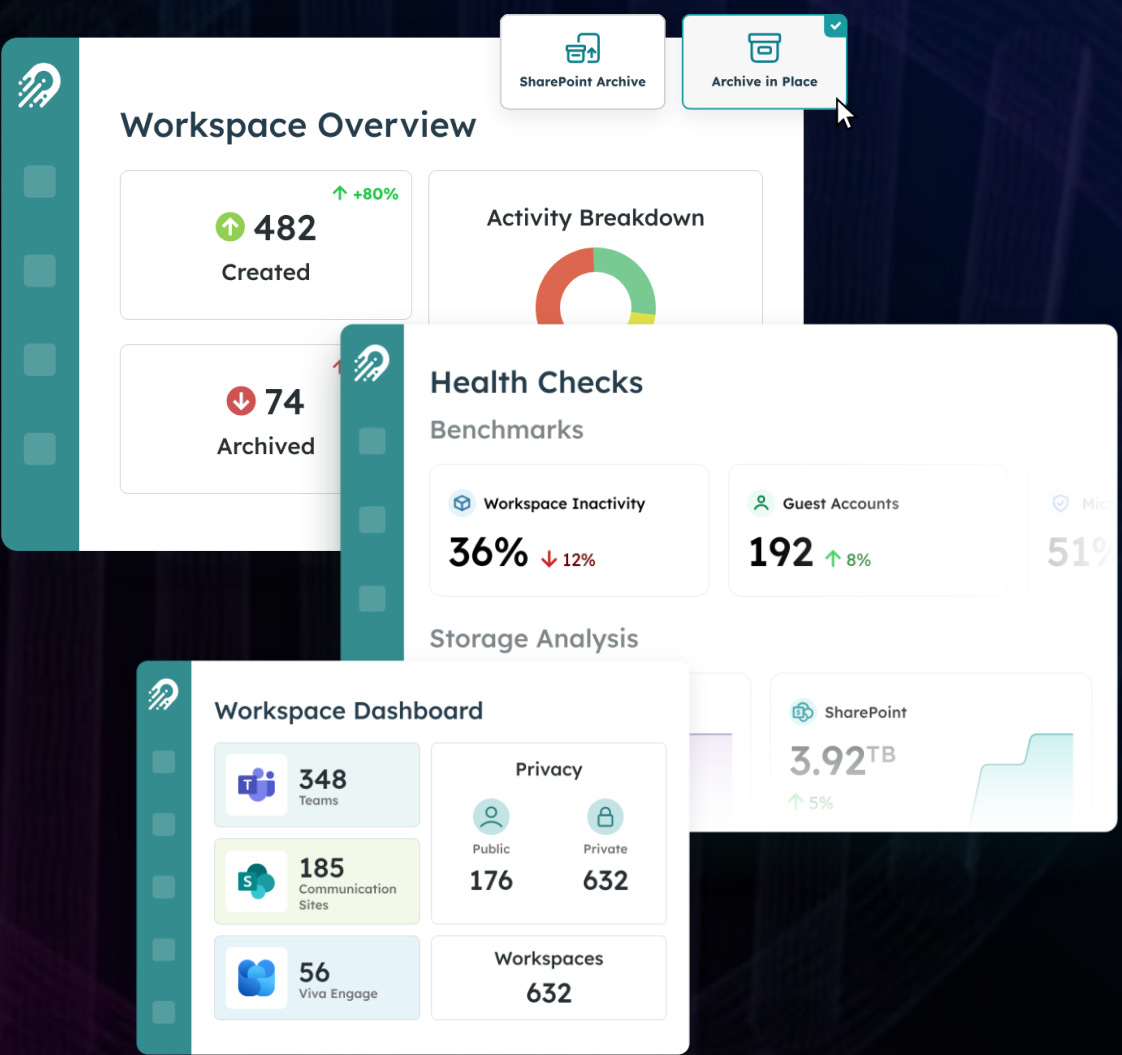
SharePoint Archive

Archive in Place

Workspace Overview

+80%

482

Created

74

Archived

Activity Breakdown

Health Checks

Benchmarks

Workspace Inactivity

36% 12%

Guest Accounts

192 8%

51%

Storage Analysis

SharePoint

3.92TB

5%

Workspace Dashboard

348
Teams

185
Communication Sites

56
Viva Engage

Privacy

Public
176

Private
632

Workspaces
632